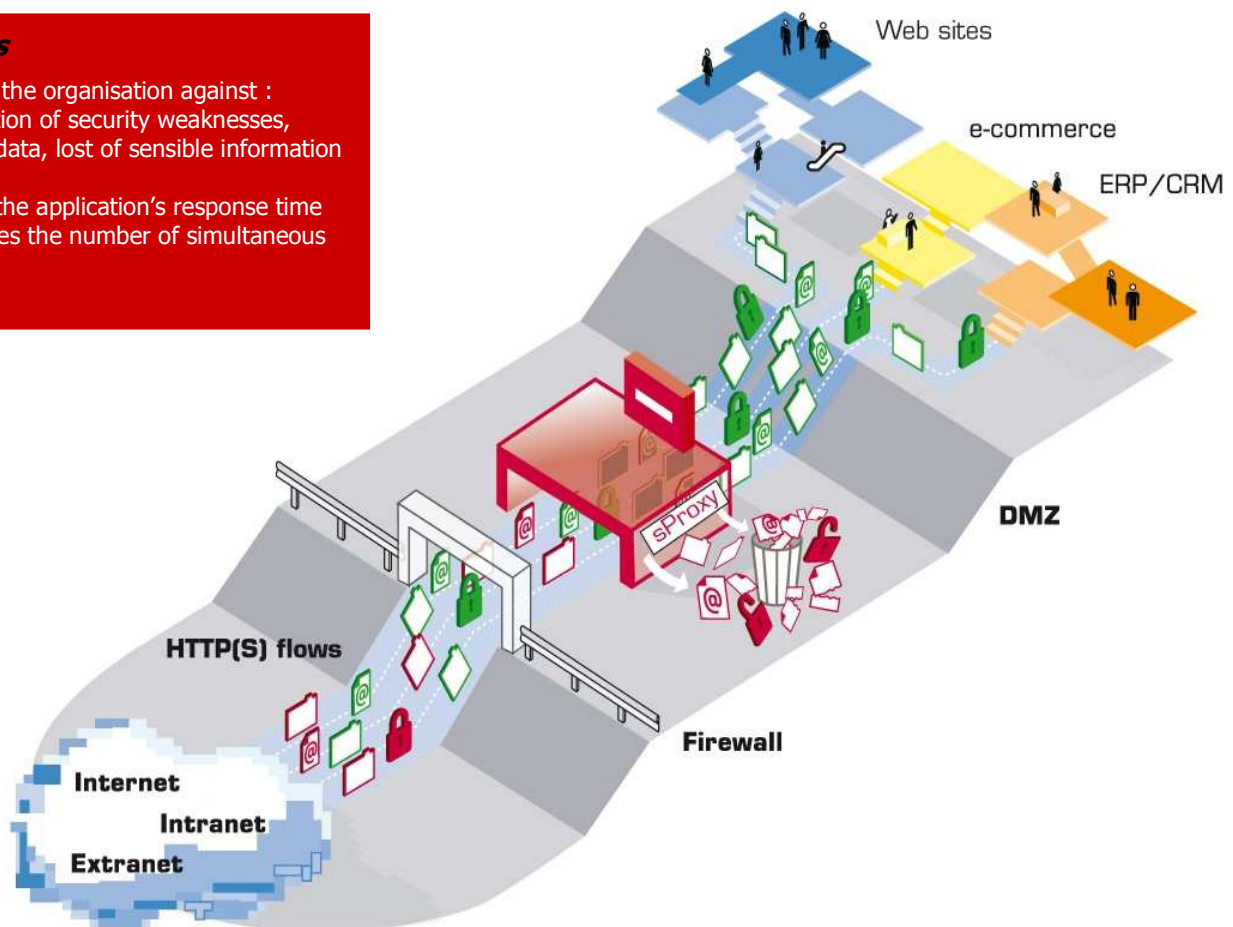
s

the organisation against :
ion of security weaknesses,
data, lost of sensible information

the application's response time
es the number of simultaneous

Web sites

e-commerce

ERP/CRM

sProxy

DMZ

HTTP(S) flows

Firewall

Internet

Intranet

Extranet